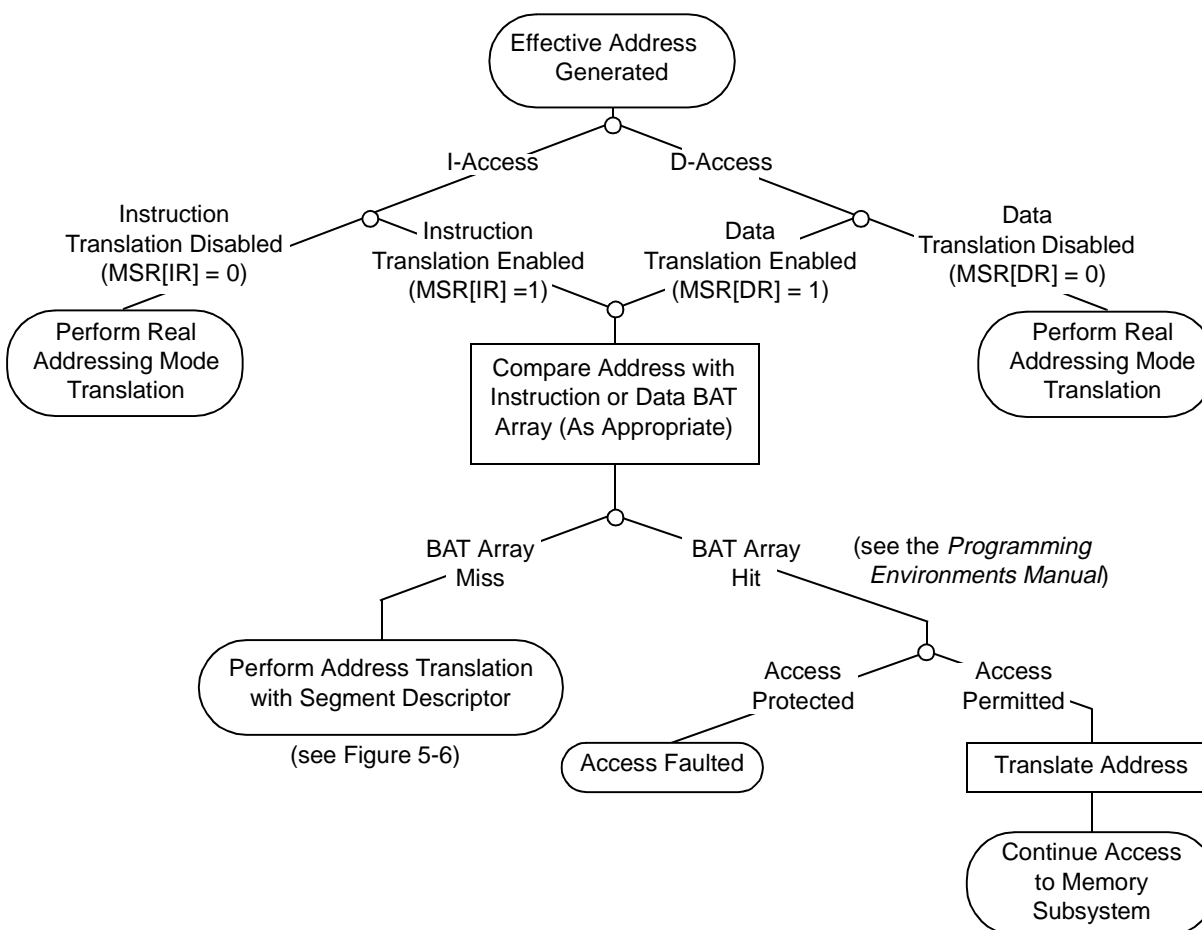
Effective Address Generated

I-Access

D-Access

Instruction Translation Disabled (MSR[IR] = 0)

Instruction Translation Enabled (MSR[IR] =1)

Data Translation Enabled (MSR[DR] = 1)

Data Translation Disabled (MSR[DR] = 0)

Perform Real Addressing Mode Translation

Compare Address with Instruction or Data BAT Array (As Appropriate)

Perform Real Addressing Mode Translation

BAT Array Miss

BAT Array Hit

(see the *Programming Environments Manual*)

Perform Address Translation with Segment Descriptor

(see Figure 5-6)

Access Protected

Access Permitted

Access Faulted

Translate Address

Continue Access to Memory Subsystem